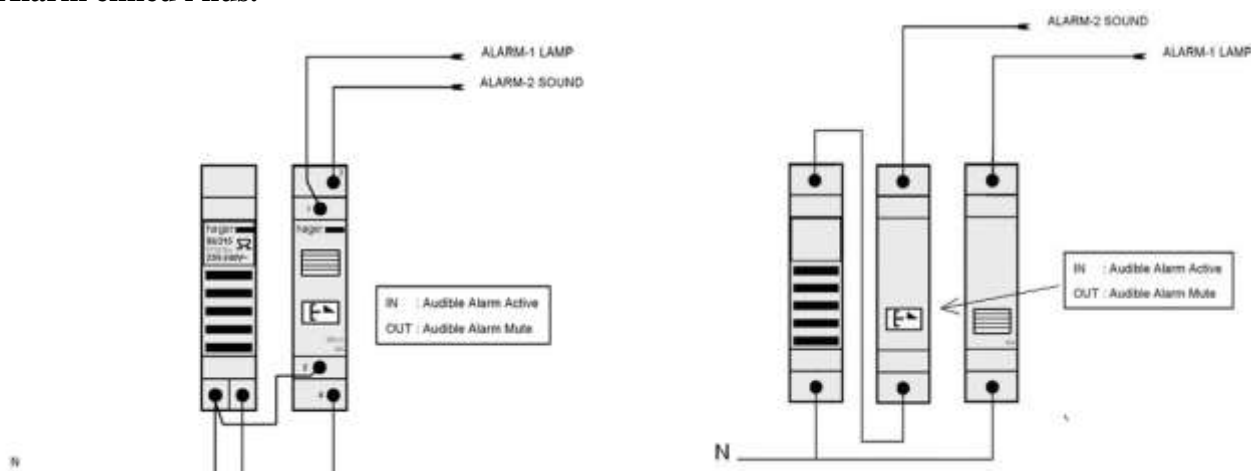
Alarm Silence Plus:

ALARM-1 LAMP
ALARM-2 SOUND

hager
SU215
230-240V~

hager

IN : Audible Alarm Active
OUT : Audible Alarm Mute

N

ALARM-2 SOUND
ALARM-1 LAMP

IN : Audible Alarm Active
OUT : Audible Alarm Mute

N